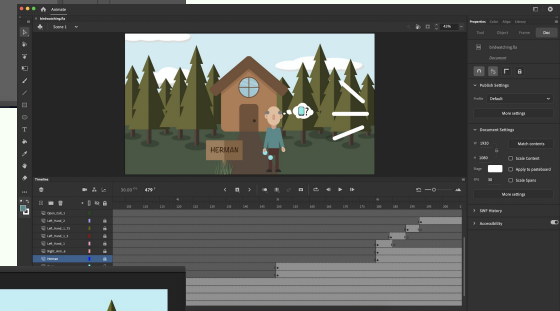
Animate

Untitled.fla

Scene 1

HERMAN

Properties

Doc

Document

Publish Settings

Default

More settings

Document Settings

Match contents

Scale Content

Apply to pasteboard

Scale Spans

More settings

SWF History

Accessibility

Timeline

Herman